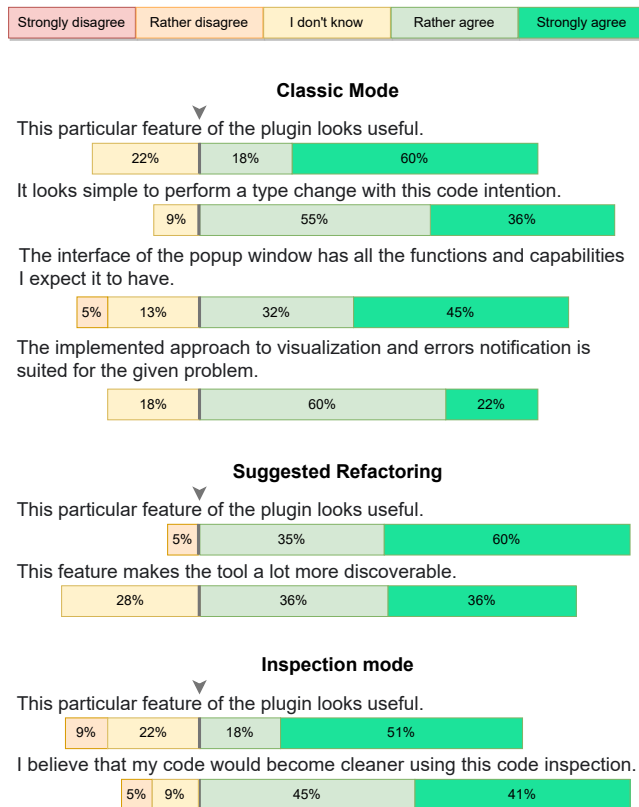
| Strongly disagree | Rather disagree | I don't know | Rather agree | Strongly agree |
|---|---|---|---|---|

**Classic Mode**

This particular feature of the plugin looks useful.

22% 18% 60%

It looks simple to perform a type change with this code intention.

9% 55% 36%

The interface of the popup window has all the functions and capabilities I expect it to have.

5% 13% 32% 45%

The implemented approach to visualization and errors notification is suited for the given problem.

18% 60% 22%

**Suggested Refactoring**

This particular feature of the plugin looks useful.

5% 35% 60%

This feature makes the tool a lot more discoverable.

28% 36% 36%

**Inspection mode**

This particular feature of the plugin looks useful.

9% 22% 18% 51%

I believe that my code would become cleaner using this code inspection.

5% 9% 45% 41%